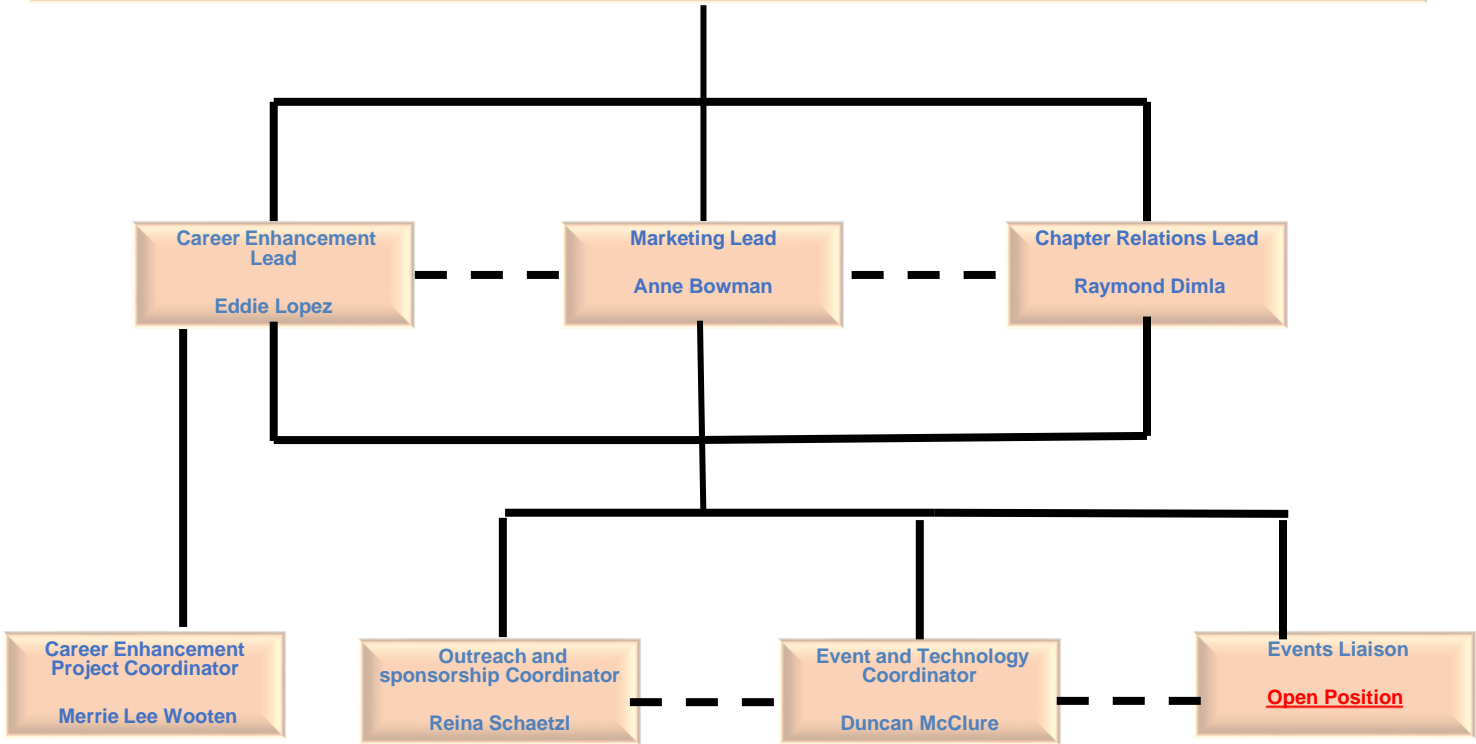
Career Enhancement Lead

Eddie Lopez

Marketing Lead

Anne Bowman

Chapter Relations Lead

Raymond Dimla

Career Enhancement Project Coordinator

Merrie Lee Wooten

Outreach and sponsorship Coordinator

Reina Schaetzl

Event and Technology Coordinator

Duncan McClure

Events Liaison

Open Position